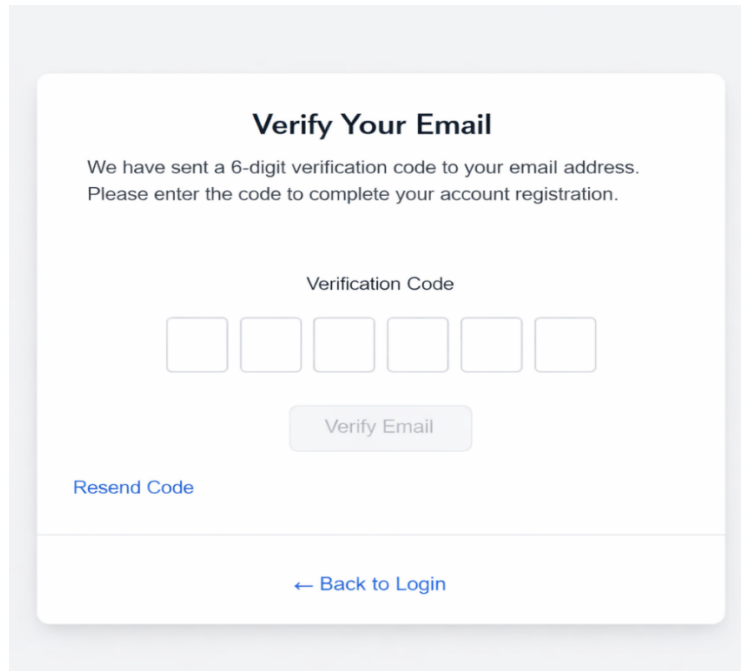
Verify Your Email

We have sent a 6-digit verification code to your email address. Please enter the code to complete your account registration.

Verification Code

Verify Email

Resend Code

← Back to Login